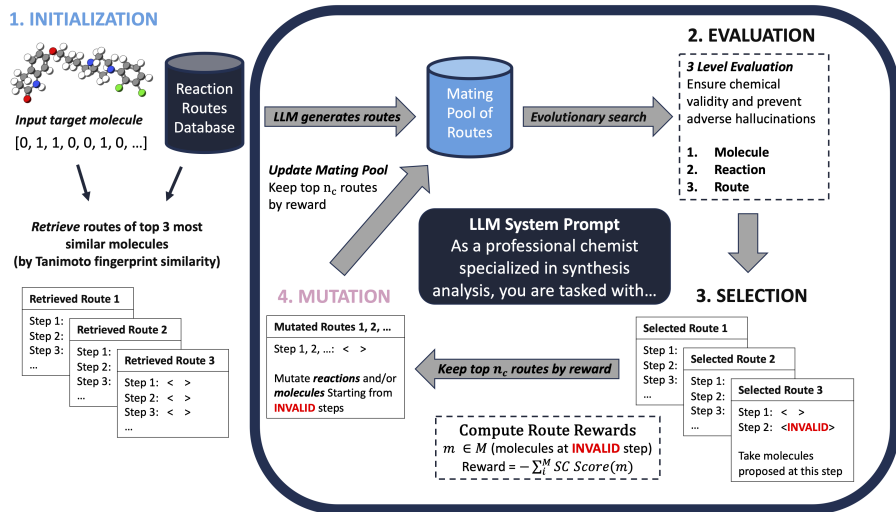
1. INITIALIZATION

Input target molecule
[0, 1, 1, 0, 0, 1, 0, ...]

Reaction Routes Database

Retrieve routes of top 3 most similar molecules (by Tanimoto fingerprint similarity)

Retrieved Route 1
Step 1:
Step 2:
Step 3:
...

Retrieved Route 2
Step 1:
Step 2:
Step 3:
...

Retrieved Route 3
Step 1: < >
Step 2: < >
Step 3: < >
...

LLM generates routes

Mating Pool of Routes

Evolutionary search

2. EVALUATION

3 Level Evaluation
Ensure chemical validity and prevent adverse hallucinations

1. Molecule
2. Reaction
3. Route

Update Mating Pool
Keep top $n_c$ routes by reward

LLM System Prompt
As a professional chemist specialized in synthesis analysis, you are tasked with...

4. MUTATION

3. SELECTION

Mutated Routes 1, 2, ...
Step 1, 2, ...: < >

Mutate reactions and/or molecules Starting from INVALID steps

Keep top $n_c$ routes by reward

Selected Route 1
Step 1:
Step 2:
Step 3:
...

Selected Route 2
Step 1:
Step 2:
Step 3:
...

Selected Route 3
Step 1: < >
Step 2: <INVALID>

Take molecules proposed at this step

Compute Route Rewards
$m \in M$ (molecules at INVALID step)
Reward $= -\sum_i^M SC\ Score(m)$